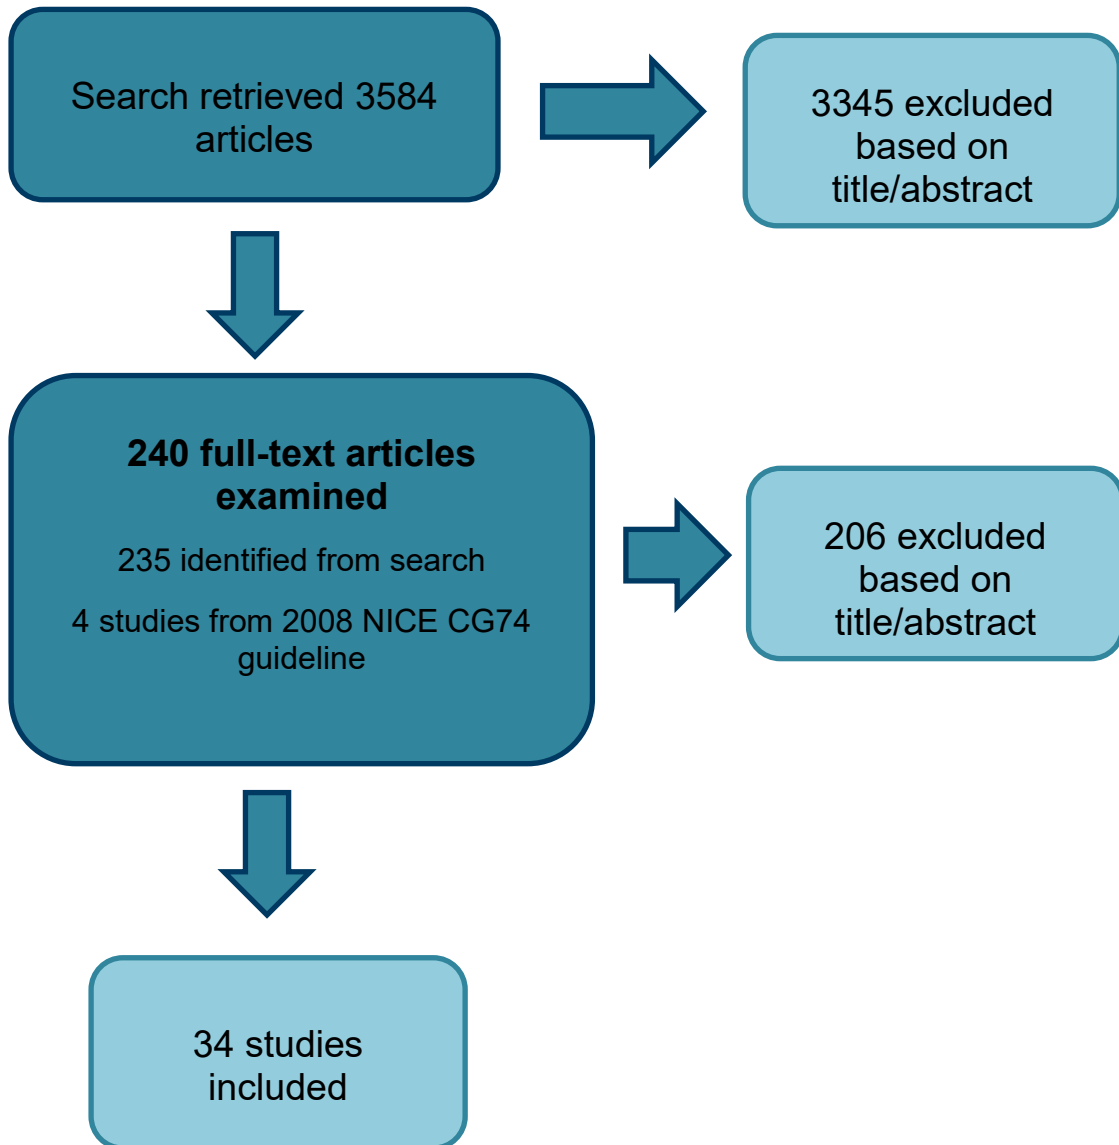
Search retrieved 3584 articles

3345 excluded based on title/abstract

**240 full-text articles examined**

235 identified from search

4 studies from 2008 NICE CG74 guideline

206 excluded based on title/abstract

34 studies included